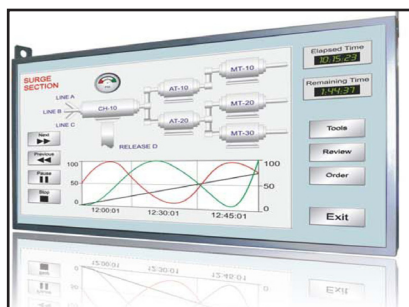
SURGE SECTION

LINE A
LINE B
LINE C
CH-10
AT-10
AT-20
MT-10
MT-20
MT-30
RELEASE D

Elapsed Time
10:15:23

Remaining Time
1:44:37

Next
Previous
Pause
Stop

100
50
0
100
50
0
12:00:01
12:30:01
12:45:01

Tools
Review
Order
Exit